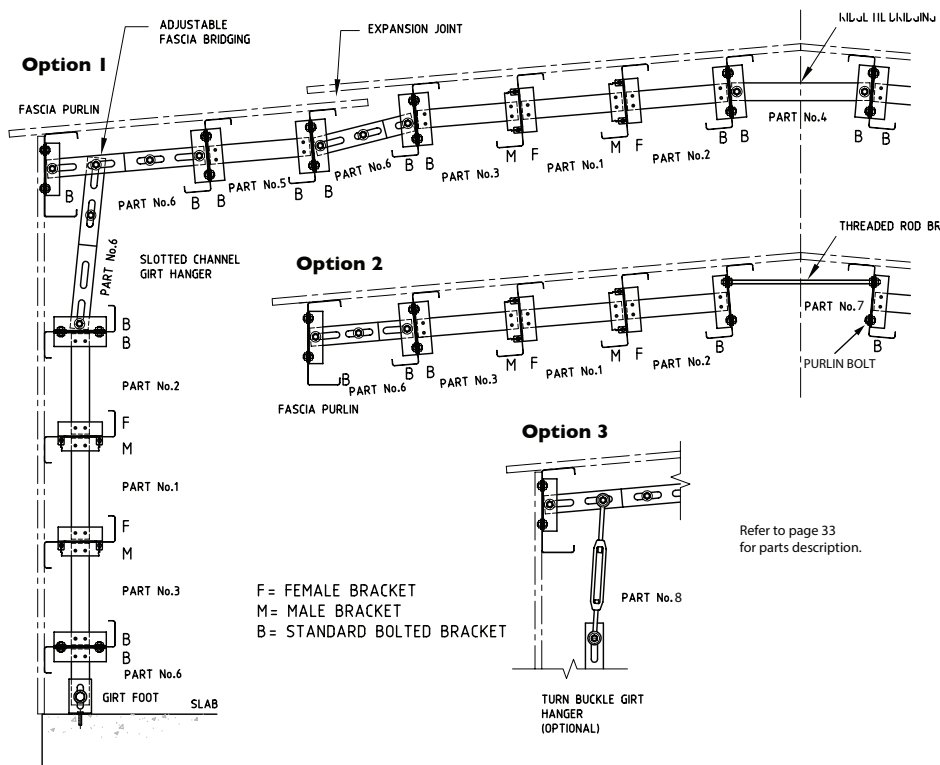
Option 1

ADJUSTABLE FASCIA BRIDGING

EXPANSION JOINT

RIDGE TIE BRIDGING

FASCIA PURLIN

B

PART No.6

B B

PART No.5

B B

PART No.6

B B

PART No.3

M F

PART No.1

M F

PART No.2

B B

PART No.4

B B

PART No.6

SLOTTED CHANNEL GIRT HANGER

B
B

PART No.2

F
M

PART No.1

F
M

PART No.3

B
B

PART No.6

GIRT FOOT

SLAB

Option 2

THREADED ROD BR

FASCIA PURLIN

B

PART No.6

B B

PART No.3

M F

PART No.1

M F

PART No.2

PART No.7

PURLIN BOLT

Option 3

PART No.8

TURN BUCKLE GIRT HANGER (OPTIONAL)

Refer to page 33 for parts description.

F= FEMALE BRACKET
M= MALE BRACKET
B= STANDARD BOLTED BRACKET